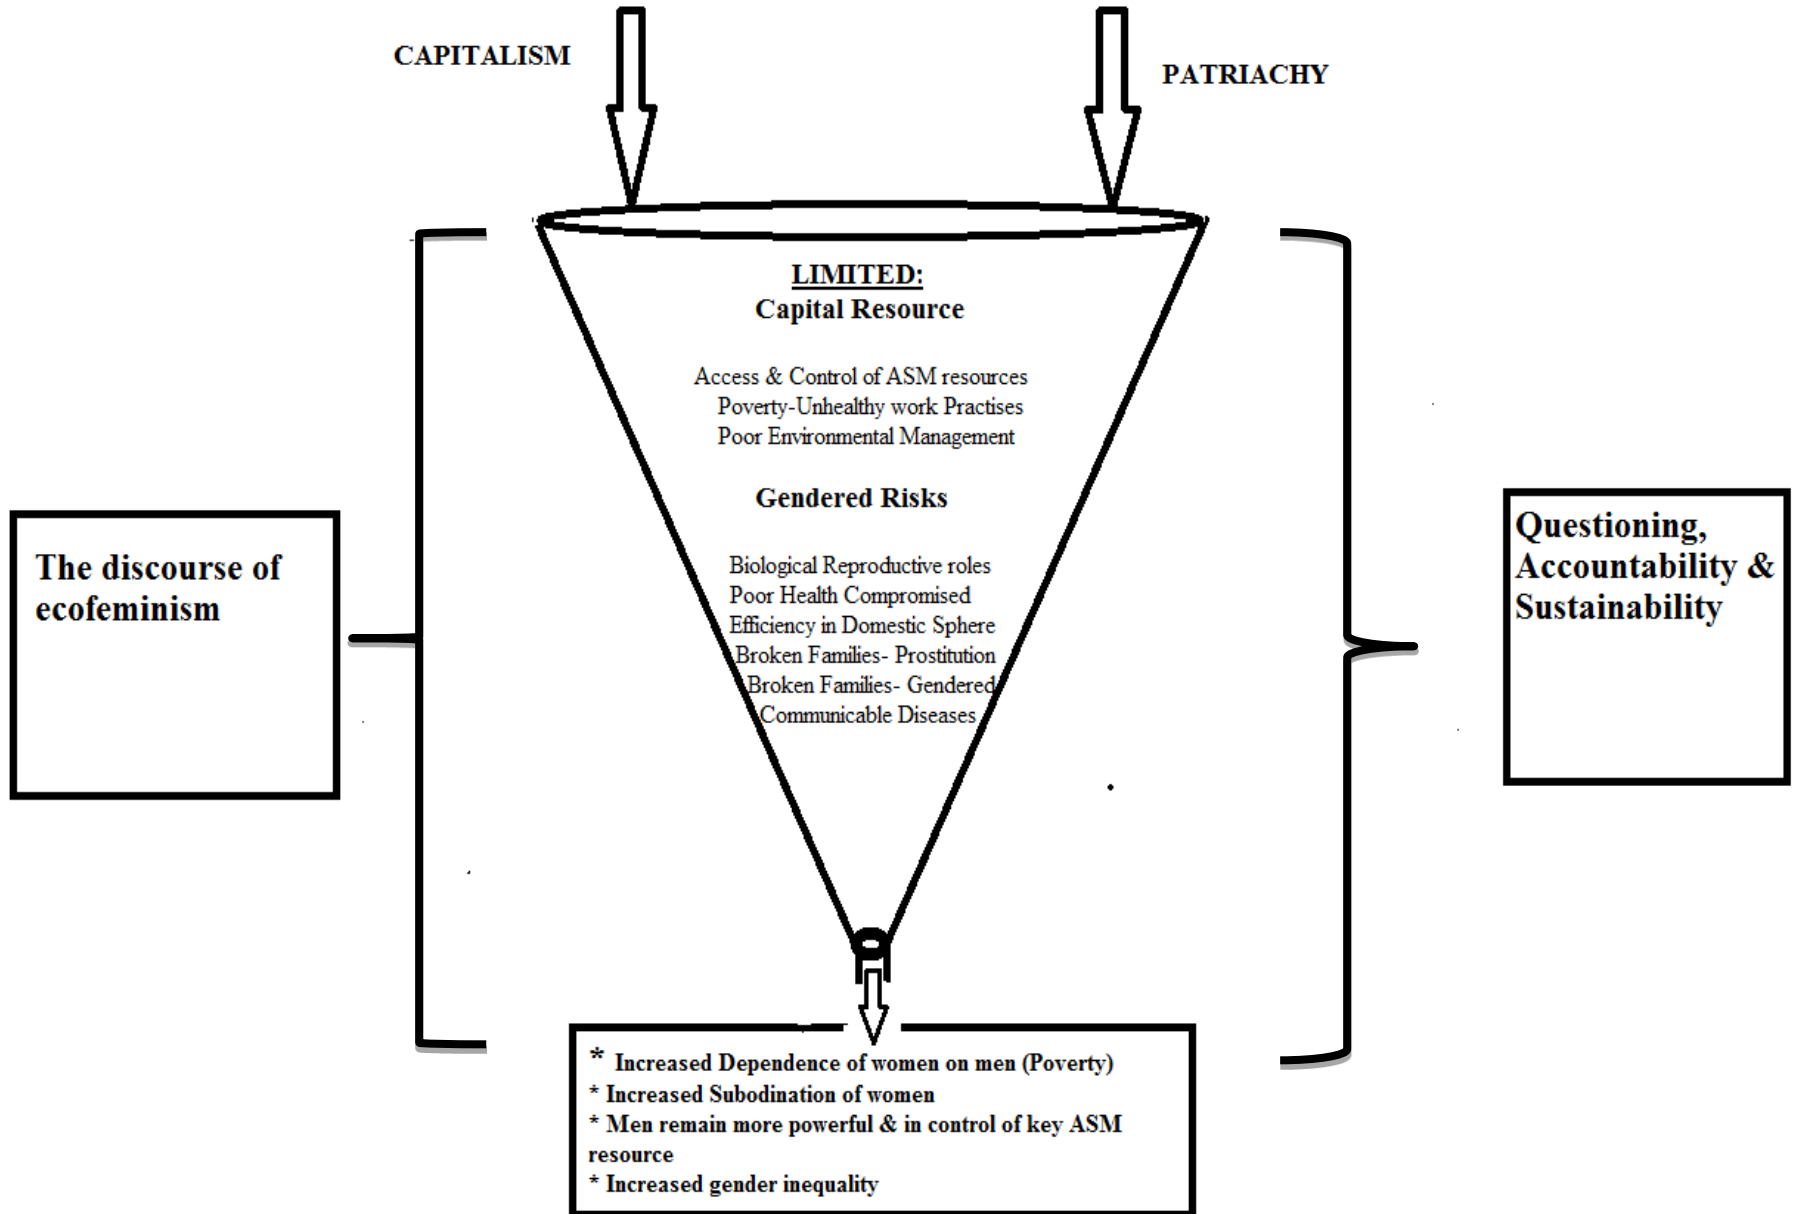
CAPITALISM

PATRIACHY

LIMITED:
Capital Resource

Access & Control of ASM resources
Poverty-Unhealthy work Practises
Poor Environmental Management

Gendered Risks

Biological Reproductive roles
Poor Health Compromised
Efficiency in Domestic Sphere
Broken Families- Prostitution
Broken Families- Gendered
Communicable Diseases

The discourse of ecofeminism

Questioning, Accountability & Sustainability

* Increased Dependence of women on men (Poverty)
* Increased Subodination of women
* Men remain more powerful & in control of key ASM resource
* Increased gender inequality